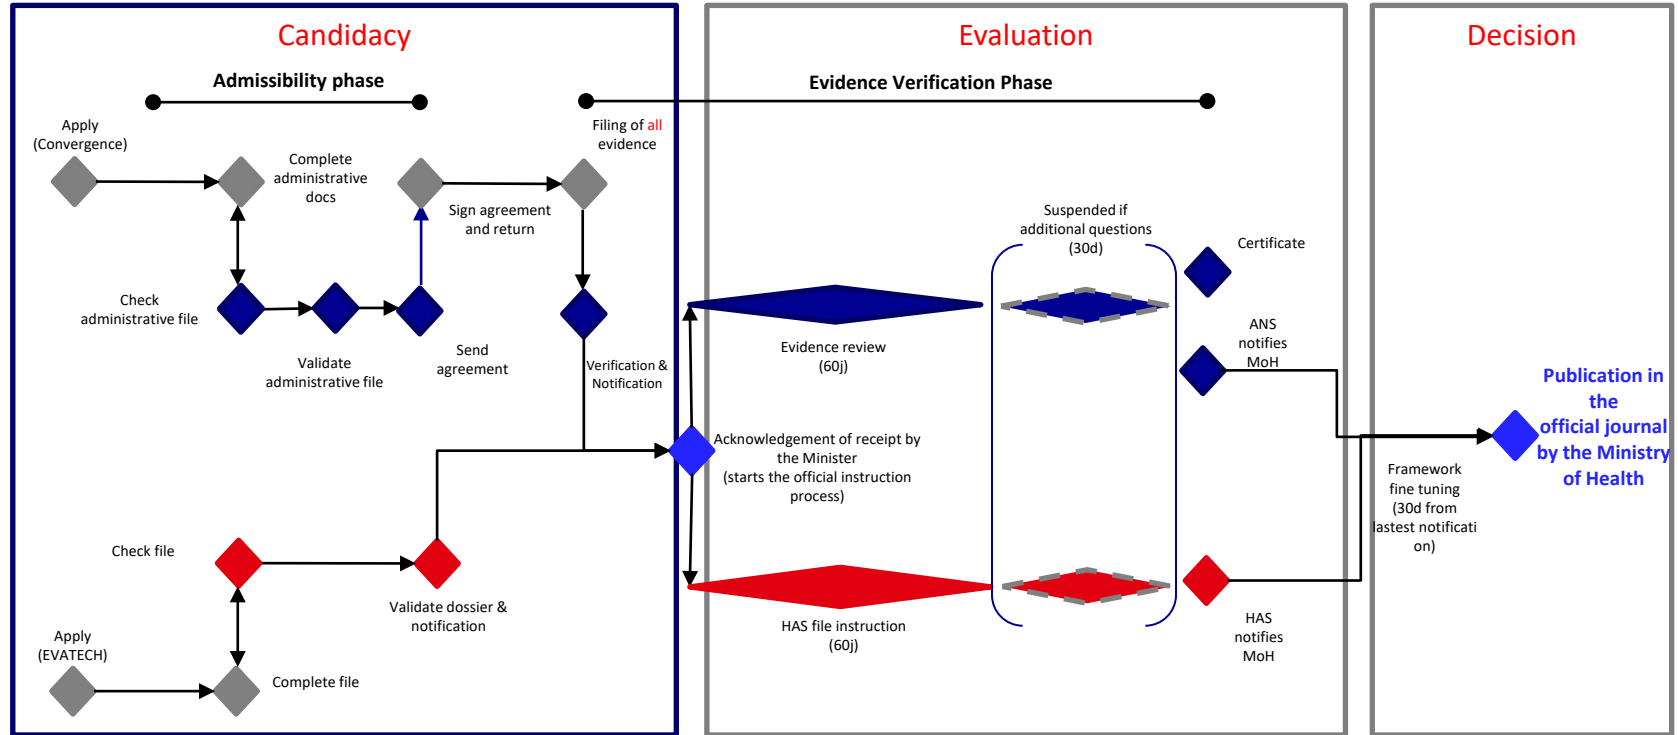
Candidacy

Admissibility phase

Apply (Convergence)

Complete administrative docs

Sign agreement and return

Filing of all evidence

Check administrative file

Validate administrative file

Send agreement

Verification & Notification

Check file

Validate dossier & notification

Apply (EVATECH)

Complete file

Evaluation

Evidence Verification Phase

Suspended if additional questions (30d)

Evidence review (60j)

Acknowledgement of receipt by the Minister (starts the official instruction process)

HAS file instruction (60j)

Certificate

ANS notifies MoH

HAS notifies MoH

Decision

Publication in the official journal by the Ministry of Health

Framework fine tuning (30d from lastest notification)